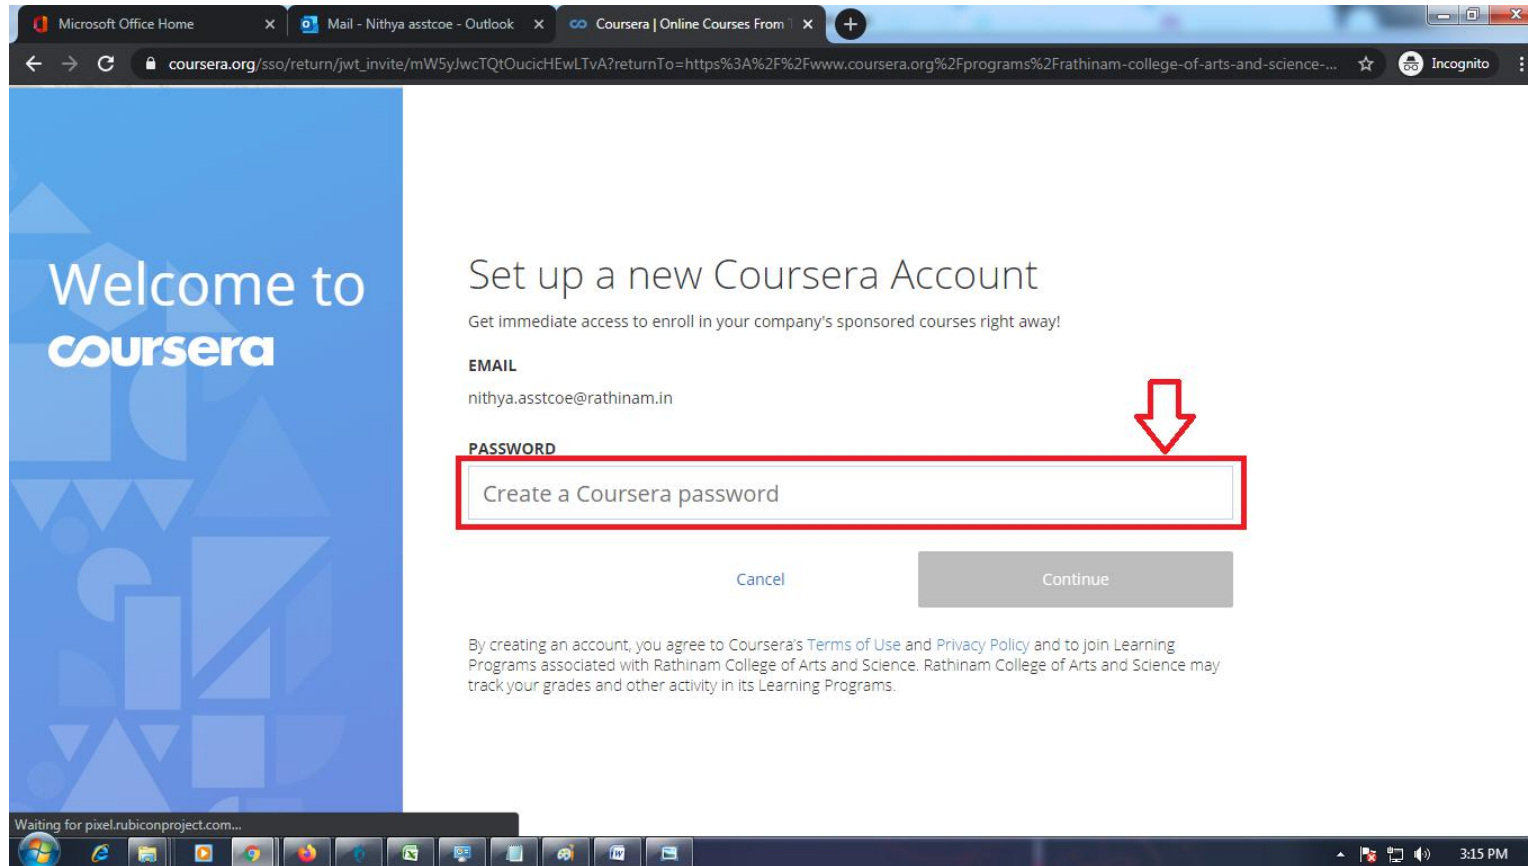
Microsoft Office Home
Mail - Nithya asstcoe - Outlook
Coursera | Online Courses From T

coursera.org/sso/return/jwt_invite/mW5yJwcTQtOucicHEwLTvA?returnTo=https%3A%2F%2Fwww.coursera.org%2Fprograms%2Frathinam-college-of-arts-and-science-...
Incognito

Welcome to
coursera

Set up a new Coursera Account
Get immediate access to enroll in your company's sponsored courses right away!

EMAIL
nithya.asstcoe@rathinam.in

PASSWORD
Create a Coursera password

Cancel
Continue

By creating an account, you agree to Coursera's Terms of Use and Privacy Policy and to join Learning Programs associated with Rathinam College of Arts and Science. Rathinam College of Arts and Science may track your grades and other activity in its Learning Programs.

Waiting for pixel.rubiconproject.com...

3:15 PM